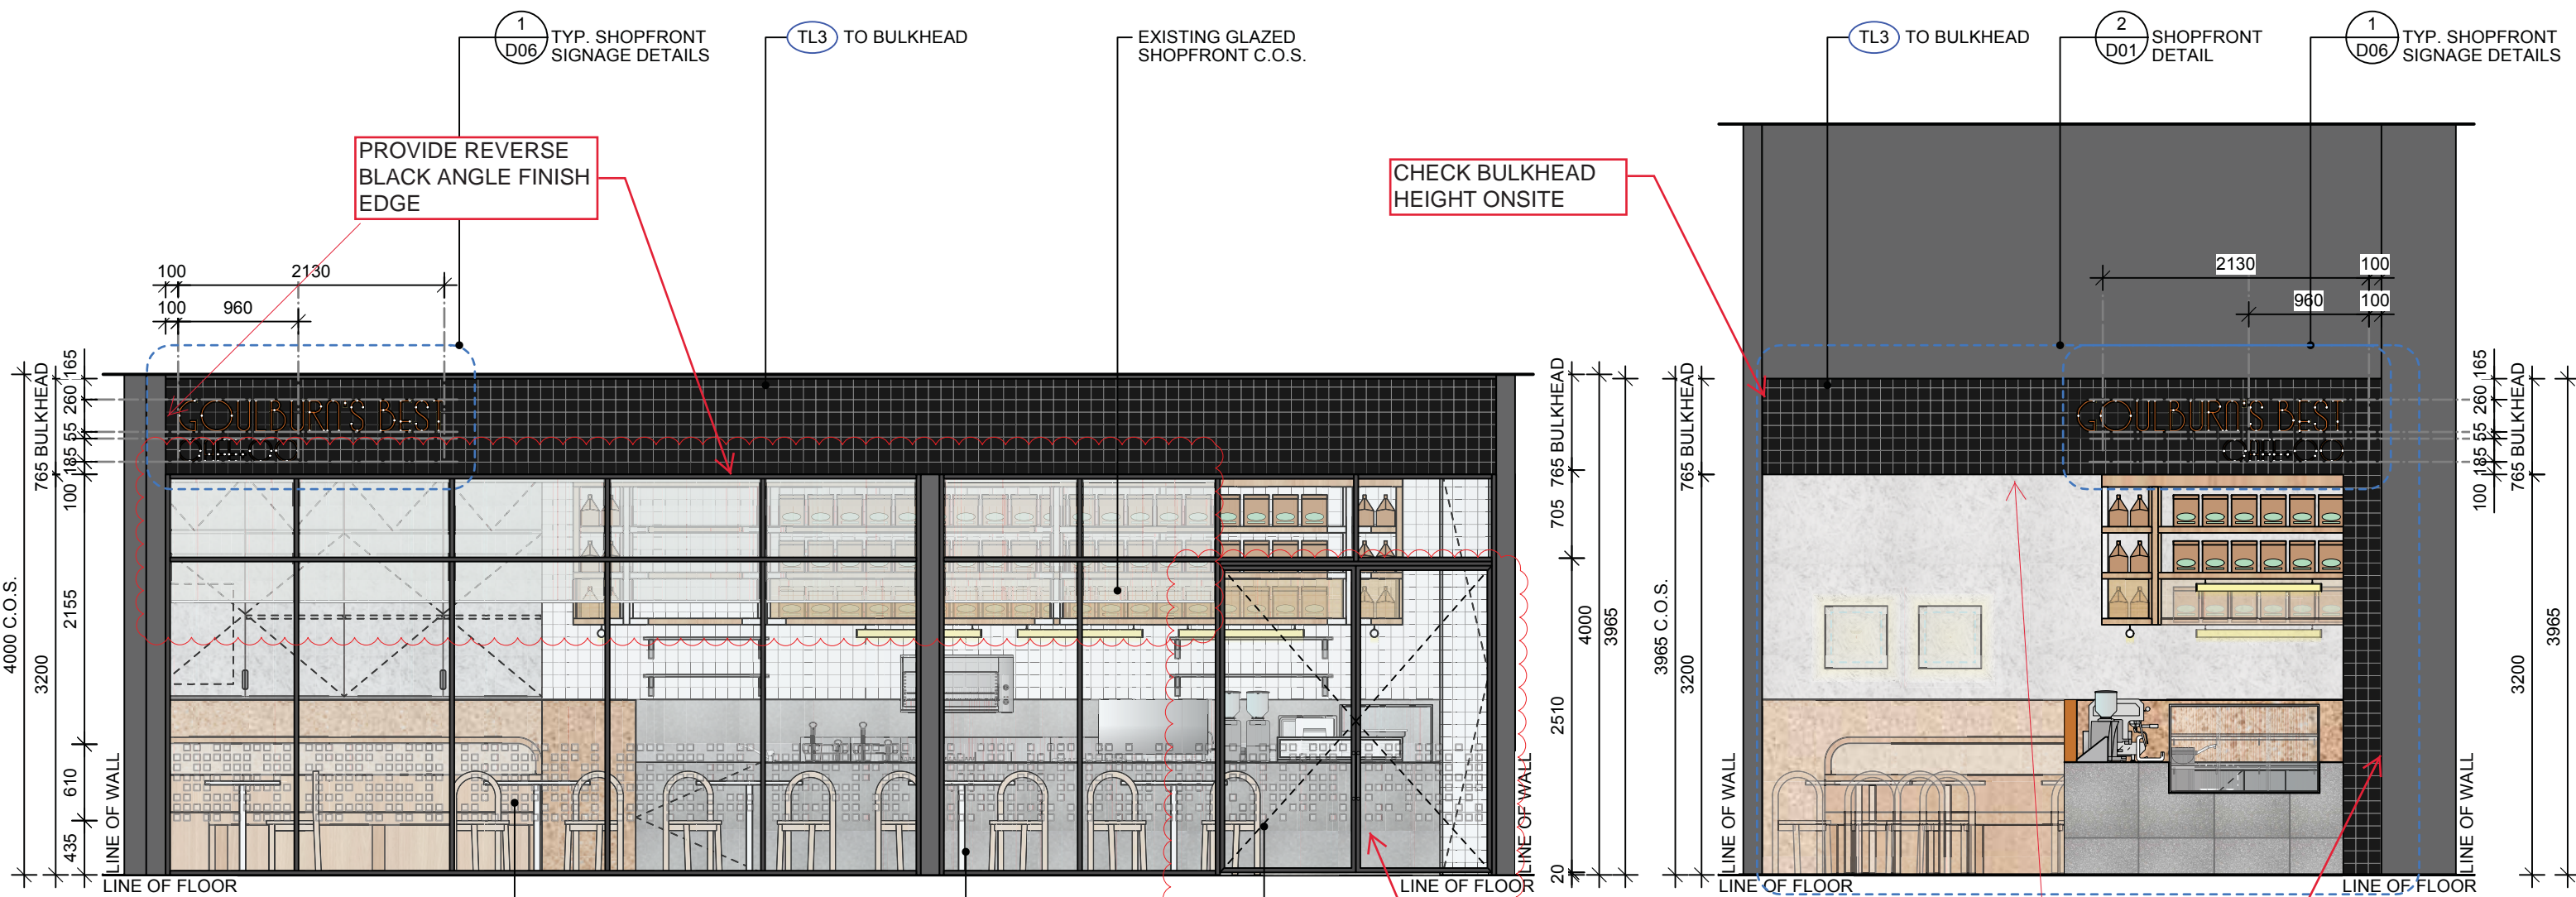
1
D06
TYP. SHOPFRONT SIGNAGE DETAILS

TL3 TO BULKHEAD

EXISTING GLAZED SHOPFRONT C.O.S.

TL3 TO BULKHEAD

2
D01
SHOPFRONT DETAIL

1
D06
TYP. SHOPFRONT SIGNAGE DETAILS

PROVIDE REVERSE BLACK ANGLE FINISH EDGE

CHECK BULKHEAD HEIGHT ONSITE

100 2130
100 960

2130 100
960 100

GOULBURN'S BEST

GOULBURN'S BEST

4000 C.O.S.
765 BULKHEAD
3200
165
260
55
185
100
2155
610
435
LINE OF WALL
LINE OF FLOOR

765 BULKHEAD
705
2510
20
4000
3965
LINE OF WALL
LINE OF FLOOR

3965 C.O.S.
765 BULKHEAD
3200
LINE OF WALL
LINE OF FLOOR

LINE OF FLOOR
LINE OF WALL
165
260
55
185
100
765 BULKHEAD
3200
3965